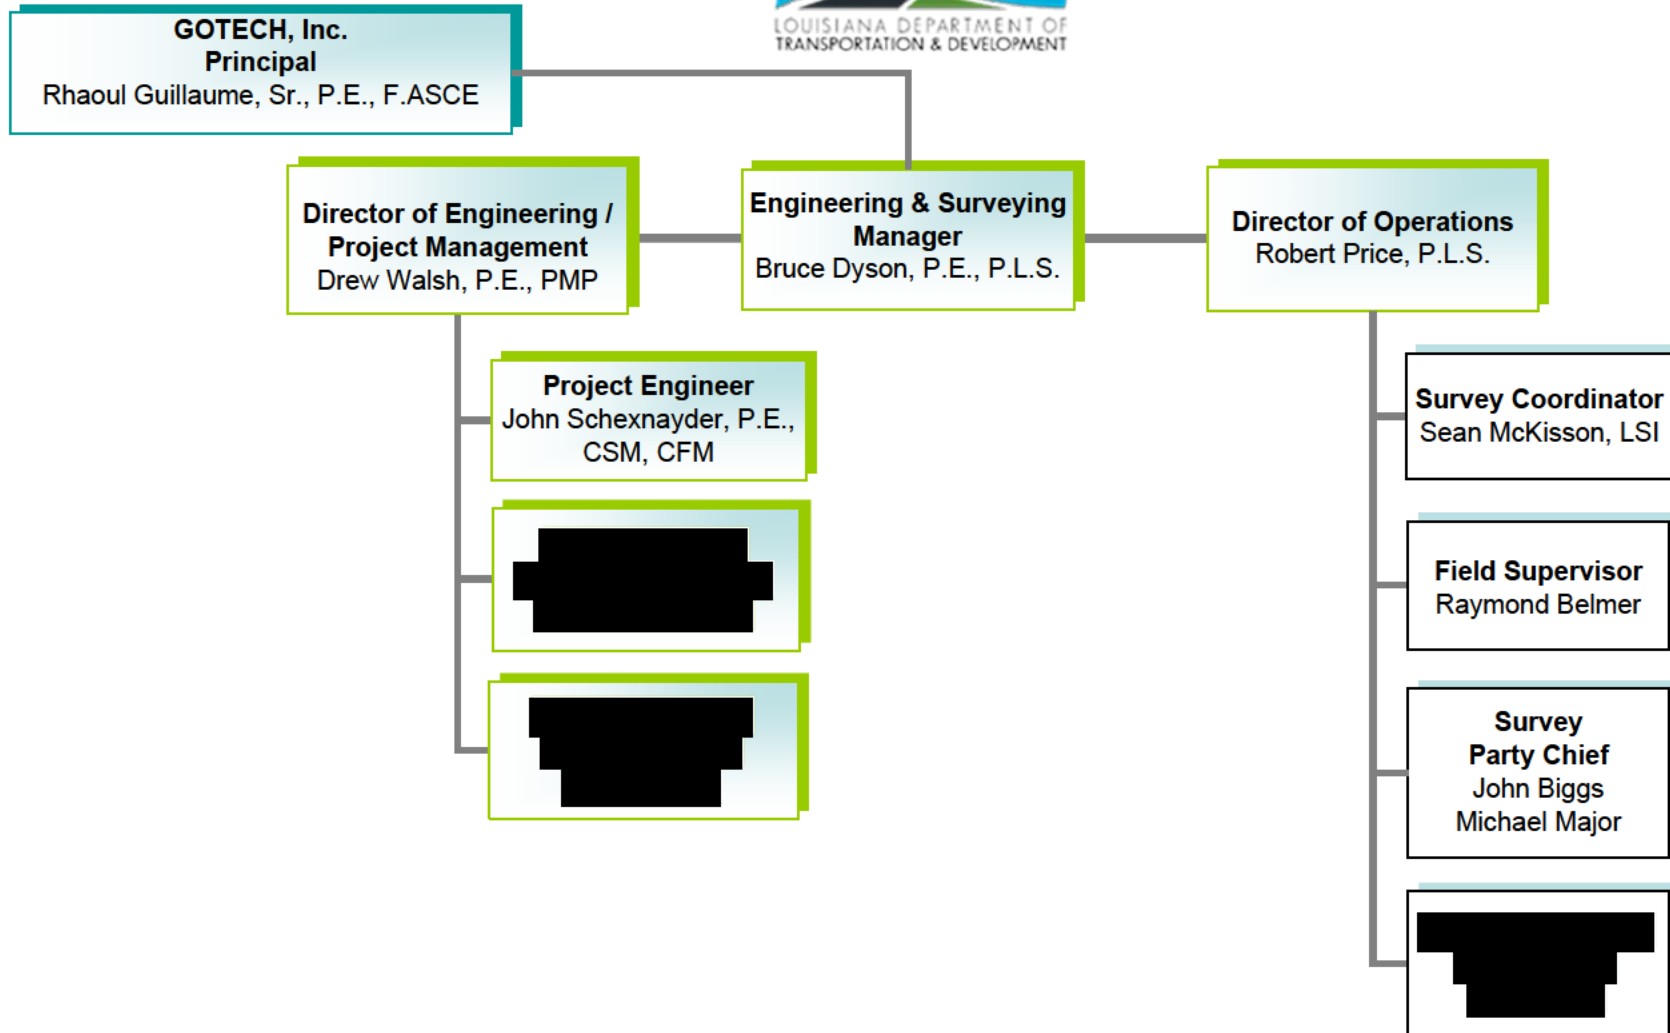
LOUISIANA DEPARTMENT OF TRANSPORTATION & DEVELOPMENT

GOTECH, Inc.
Principal
Rhaoul Guillaume, Sr., P.E., F.ASCE

Director of Engineering / Project Management
Drew Walsh, P.E., PMP

Engineering & Surveying Manager
Bruce Dyson, P.E., P.L.S.

Director of Operations
Robert Price, P.L.S.

Project Engineer
John Schexnayder, P.E., CSM, CFM

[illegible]

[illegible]

Survey Coordinator
Sean McKisson, LSI

Field Supervisor
Raymond Belmer

Survey Party Chief
John Biggs
Michael Major

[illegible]